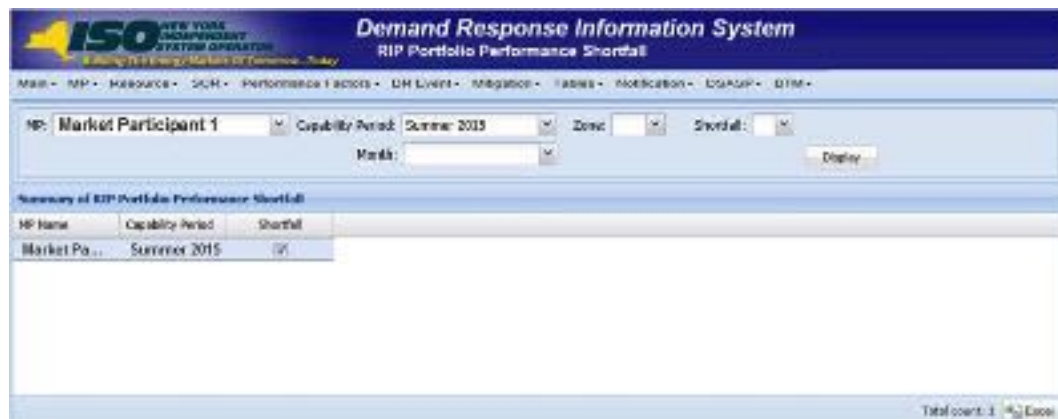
ISO NEW YORK INDEPENDENT SYSTEM OPERATOR

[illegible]

Demand Response Information System

RIP Portfolio Performance Shortfall

Main - MP - Resource - SCR - Performance Factors - DR Event - Mitigation - Tables - Notification - DSASP - BTM -

MP: Market Participant 1

Capability Period: Summer 2015

Zone:

Shortfall:

Month:

Display

Summary of RIP Portfolio Performance Shortfall

| MP Name | Capability Period | Shortfall |
|---|---|---|
| Market Pa... | Summer 2015 | ☑ |

Total count: 1 Excel